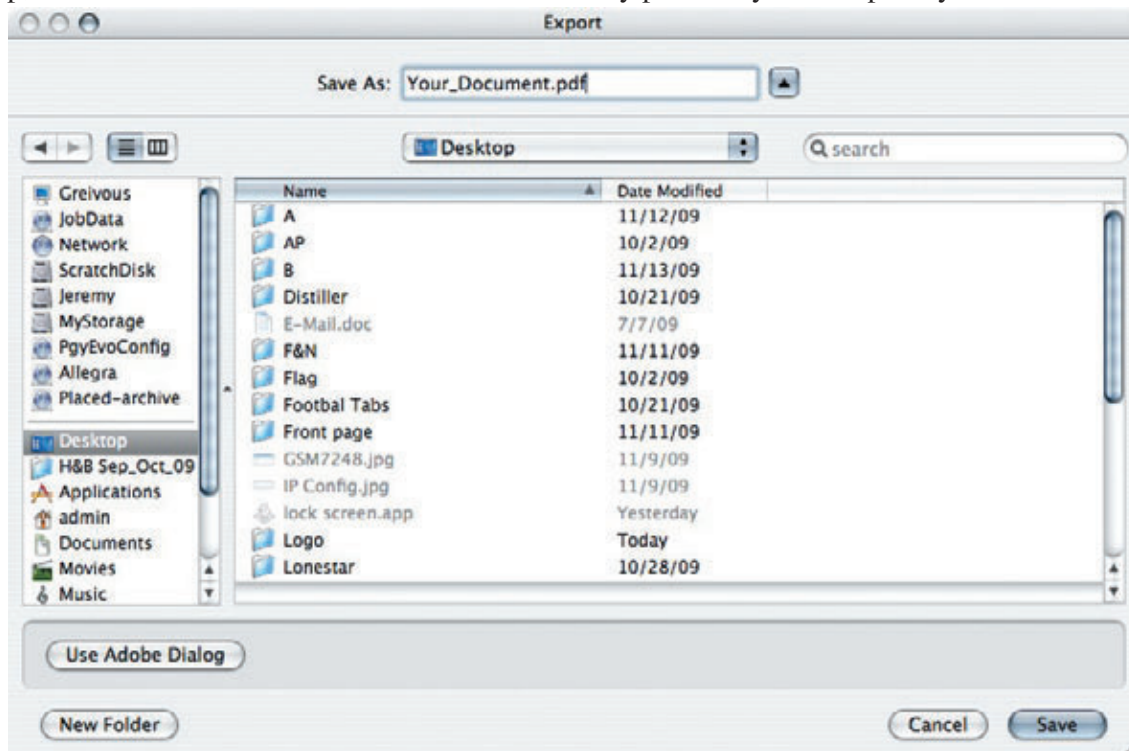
Export

Save As: Your_Document.pdf

Desktop

search

Greivous
JobData
Network
ScratchDisk
Jeremy
MyStorage
PgyEvoConfig
Allegra
Placed-archive
Desktop
H&B Sep_Oct_09
Applications
admin
Documents
Movies
Music

| Name | Date Modified |
|---|---|
| A | 11/12/09 |
| AP | 10/2/09 |
| B | 11/13/09 |
| Distiller | 10/21/09 |
| E-Mail.doc | 7/7/09 |
| F&N | 11/11/09 |
| Flag | 10/2/09 |
| Footbal Tabs | 10/21/09 |
| Front page | 11/11/09 |
| GSM7248.jpg | 11/9/09 |
| IP Config.jpg | 11/9/09 |
| lock screen.app | Yesterday |
| Logo | Today |
| Lonestar | 10/28/09 |

Use Adobe Dialog

New Folder

Cancel

Save